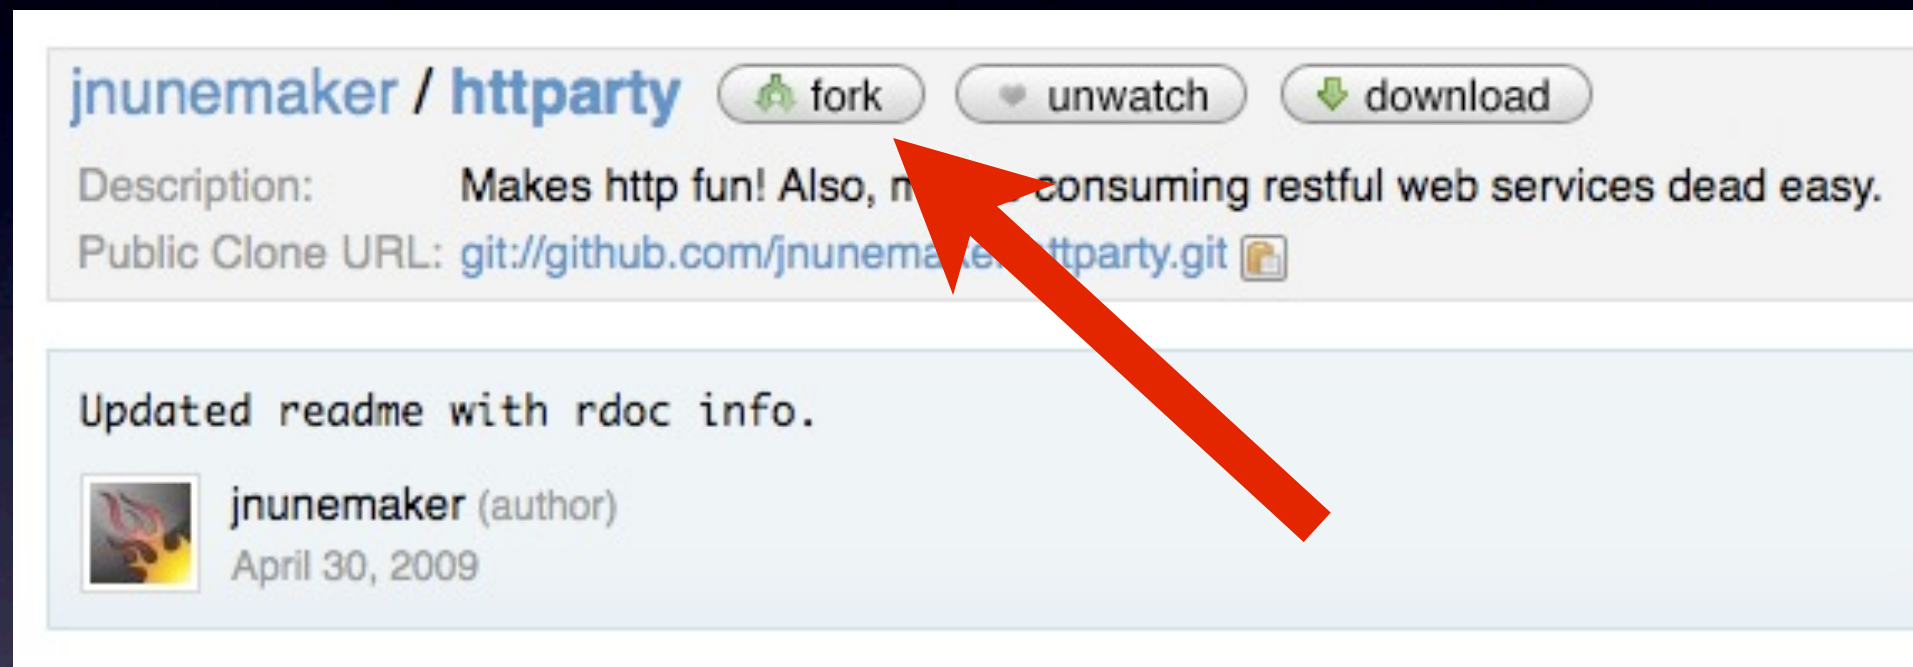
jnunemaker / httparty fork unwatch download

Description: Makes http fun! Also, m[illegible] consuming restful web services dead easy.

Public Clone URL: git://github.com/jnunema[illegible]ttparty.git

Updated readme with rdoc info.

jnunemaker (author)
April 30, 2009